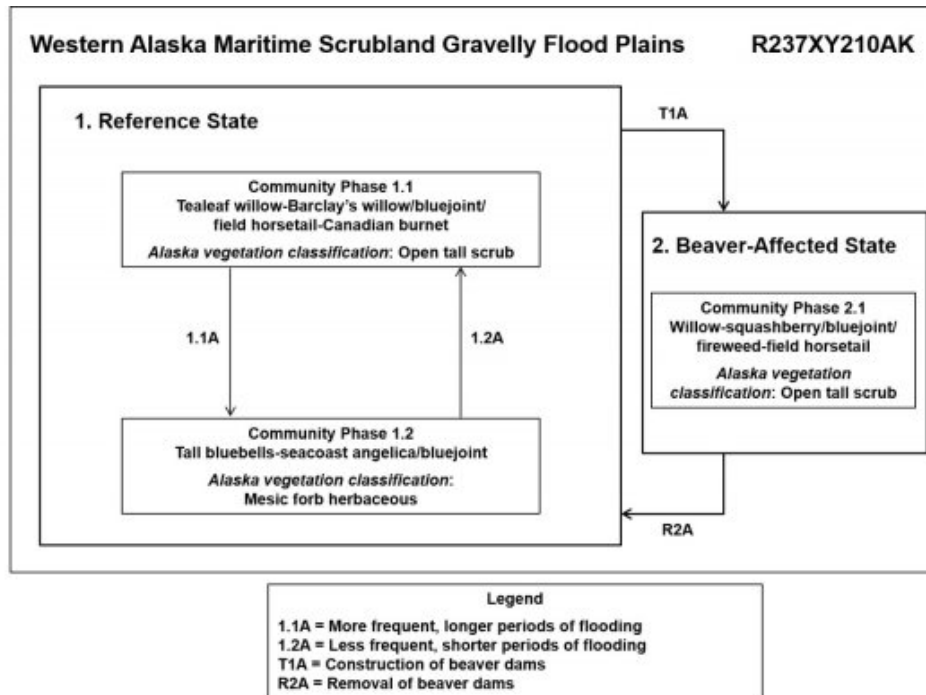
Western Alaska Maritime Scrubland Gravelly Flood Plains R237XY210AK

1. Reference State

Community Phase 1.1
Tealeaf willow-Barclay's willow/bluejoint/ field horsetail-Canadian burnet

*Alaska vegetation classification*: Open tall scrub

1.1A

1.2A

Community Phase 1.2
Tall bluebells-seacoast angelica/bluejoint

*Alaska vegetation classification*: Mesic forb herbaceous

T1A

2. Beaver-Affected State

Community Phase 2.1
Willow-squashberry/bluejoint/ fireweed-field horsetail

*Alaska vegetation classification*: Open tall scrub

R2A

Legend
1.1A = More frequent, longer periods of flooding
1.2A = Less frequent, shorter periods of flooding
T1A = Construction of beaver dams
R2A = Removal of beaver dams